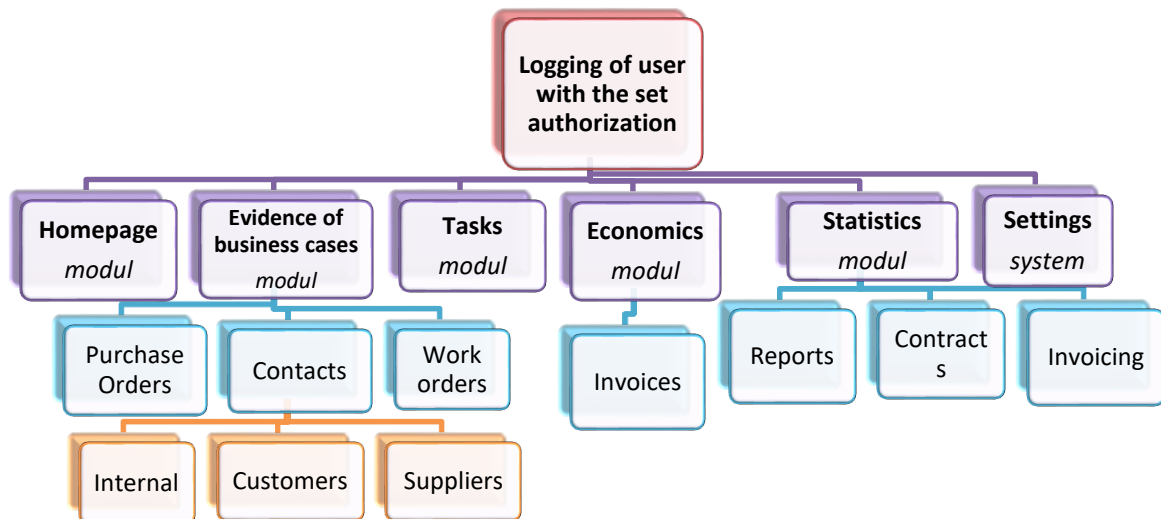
Logging of user with the set authorization

Homepage
modul

Evidence of business cases
modul

Tasks
modul

Economics
modul

Statistics
modul

Settings
system

Purchase Orders

Contacts

Work orders

Invoices

Reports

Contract s

Invoicing

Internal

Customers

Suppliers